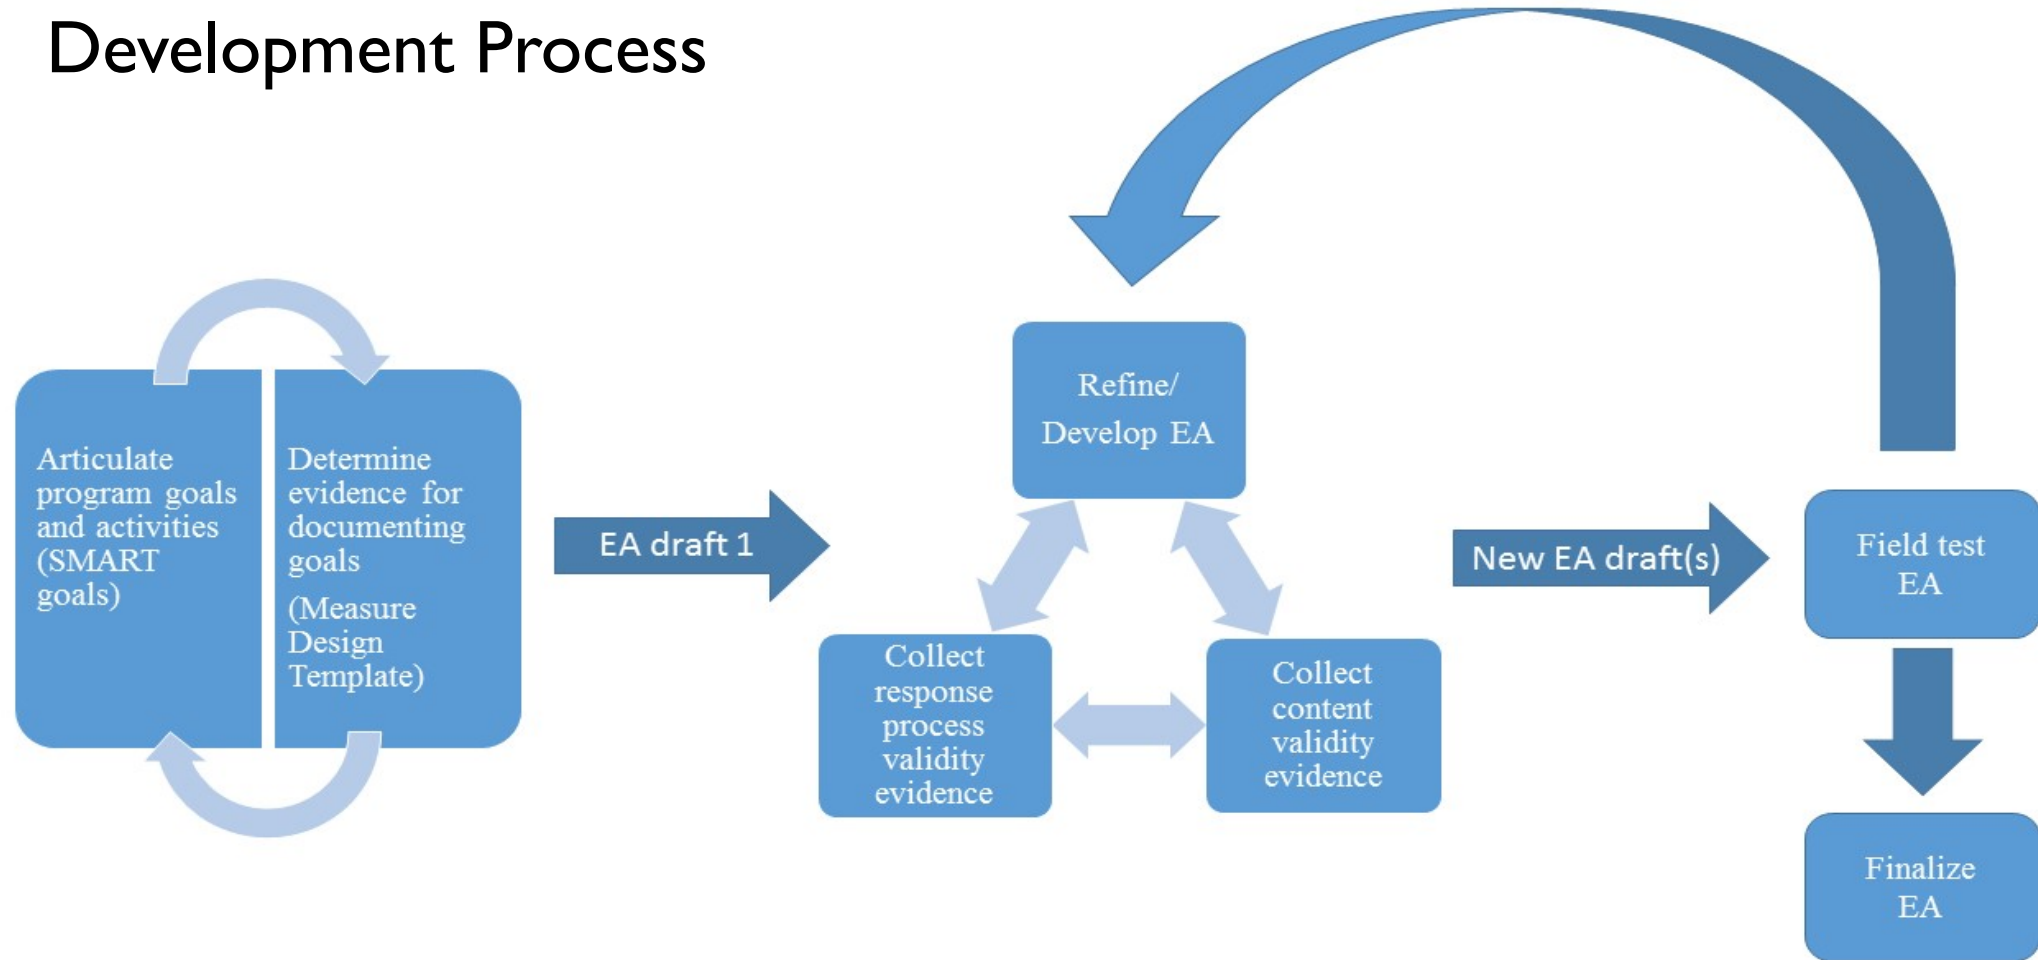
Development Process

Articulate program goals and activities (SMART goals)

Determine evidence for documenting goals

(Measure Design Template)

EA draft 1

Refine/ Develop EA

Collect response process validity evidence

Collect content validity evidence

New EA draft(s)

Field test EA

Finalize EA